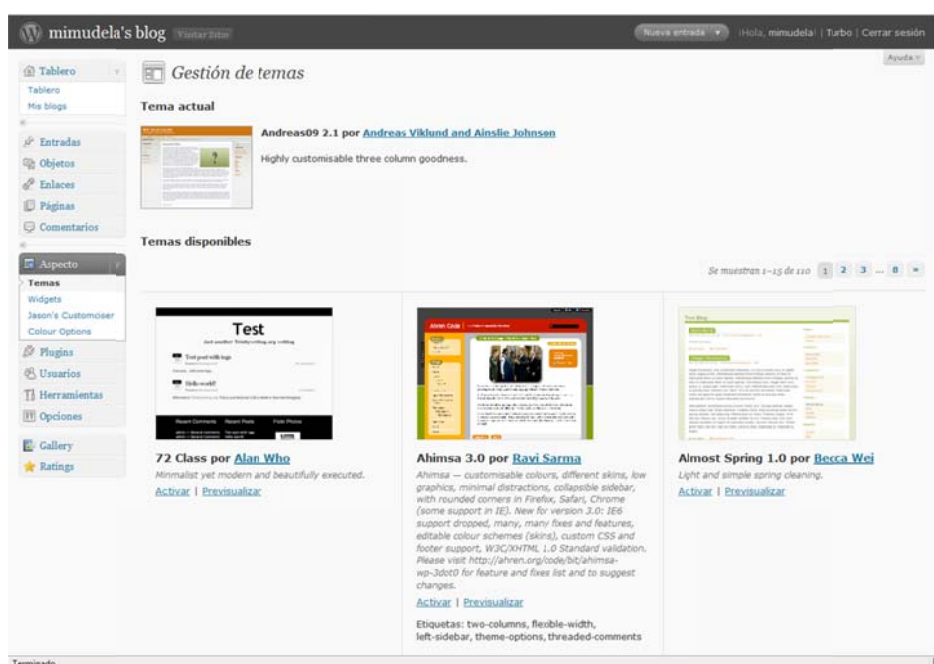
mimudela's blog Visitar Sitio

Nueva entrada

¡Hola, mimudela! | Turbo | Cerrar sesión

Ayuda

Tablero
Tablero
Mis blogs

Entradas
Objetos
Enlaces
Páginas
Comentarios

Aspecto
Temas
Widgets
Jason's Customiser
Colour Options
Plugins
Usuarios
Herramientas
Opciones

Gallery
Ratings

Gestión de temas

Tema actual

Andreas09 2.1 por Andreas Viklund and Ainslie Johnson

Highly customisable three column goodness.

Temas disponibles

Se muestran 1–15 de 110 1 2 3 ... 8 »

Test

72 Class por Alan Who
Minimalist yet modern and beautifully executed.
Activar | Previsualizar

Ahimsa 3.0 por Ravi Sarma
Ahimsa — customisable colours, different skins, low graphics, minimal distractions, collapsible sidebar, with rounded corners in Firefox, Safari, Chrome (some support in IE). New for version 3.0: IE6 support dropped, many, many fixes and features, editable colour schemes (skins), custom CSS and footer support, W3C/XHTML 1.0 Standard validation. Please visit http://ahren.org/code/bit/ahimsa-wp-3dot0 for feature and fixes list and to suggest changes.
Activar | Previsualizar
Etiquetas: two-columns, flexible-width, left-sidebar, theme-options, threaded-comments

Almost Spring 1.0 por Becca Wei
Light and simple spring cleaning.
Activar | Previsualizar

Terminado